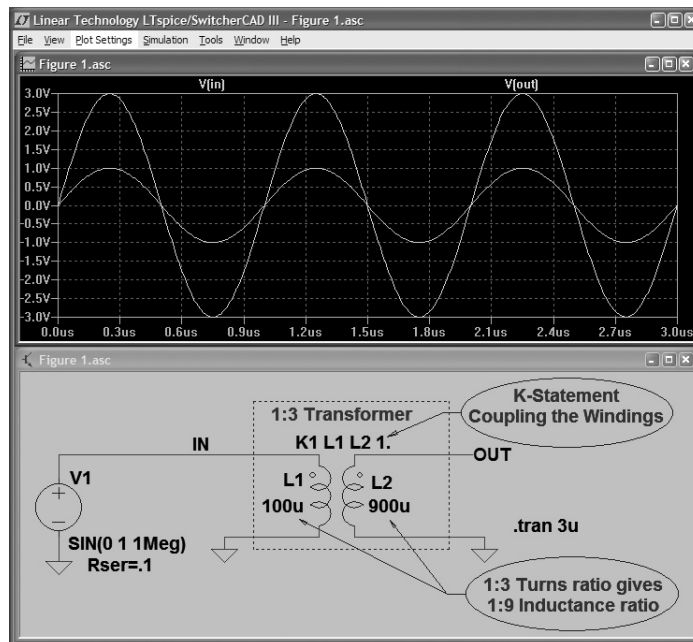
Linear Technology LTspice/SwitcherCAD III - Figure 1.asc

File View Plot Settings Simulation Tools Window Help

Figure 1.asc

V(in)

V(out)

3.0V
2.5V
2.0V
1.5V
1.0V
0.5V
0.0V
-0.5V
-1.0V
-1.5V
-2.0V
-2.5V
-3.0V

0.0us 0.3us 0.6us 0.9us 1.2us 1.5us 1.8us 2.1us 2.4us 2.7us 3.0us

Figure 1.asc

1:3 Transformer

K-Statement Coupling the Windings

K1 L1 L2 1.

IN

OUT

V1

L1

100u

L2

900u

SIN(0 1 1Meg)

Rser=.1

.tran 3u

1:3 Turns ratio gives 1:9 Inductance ratio